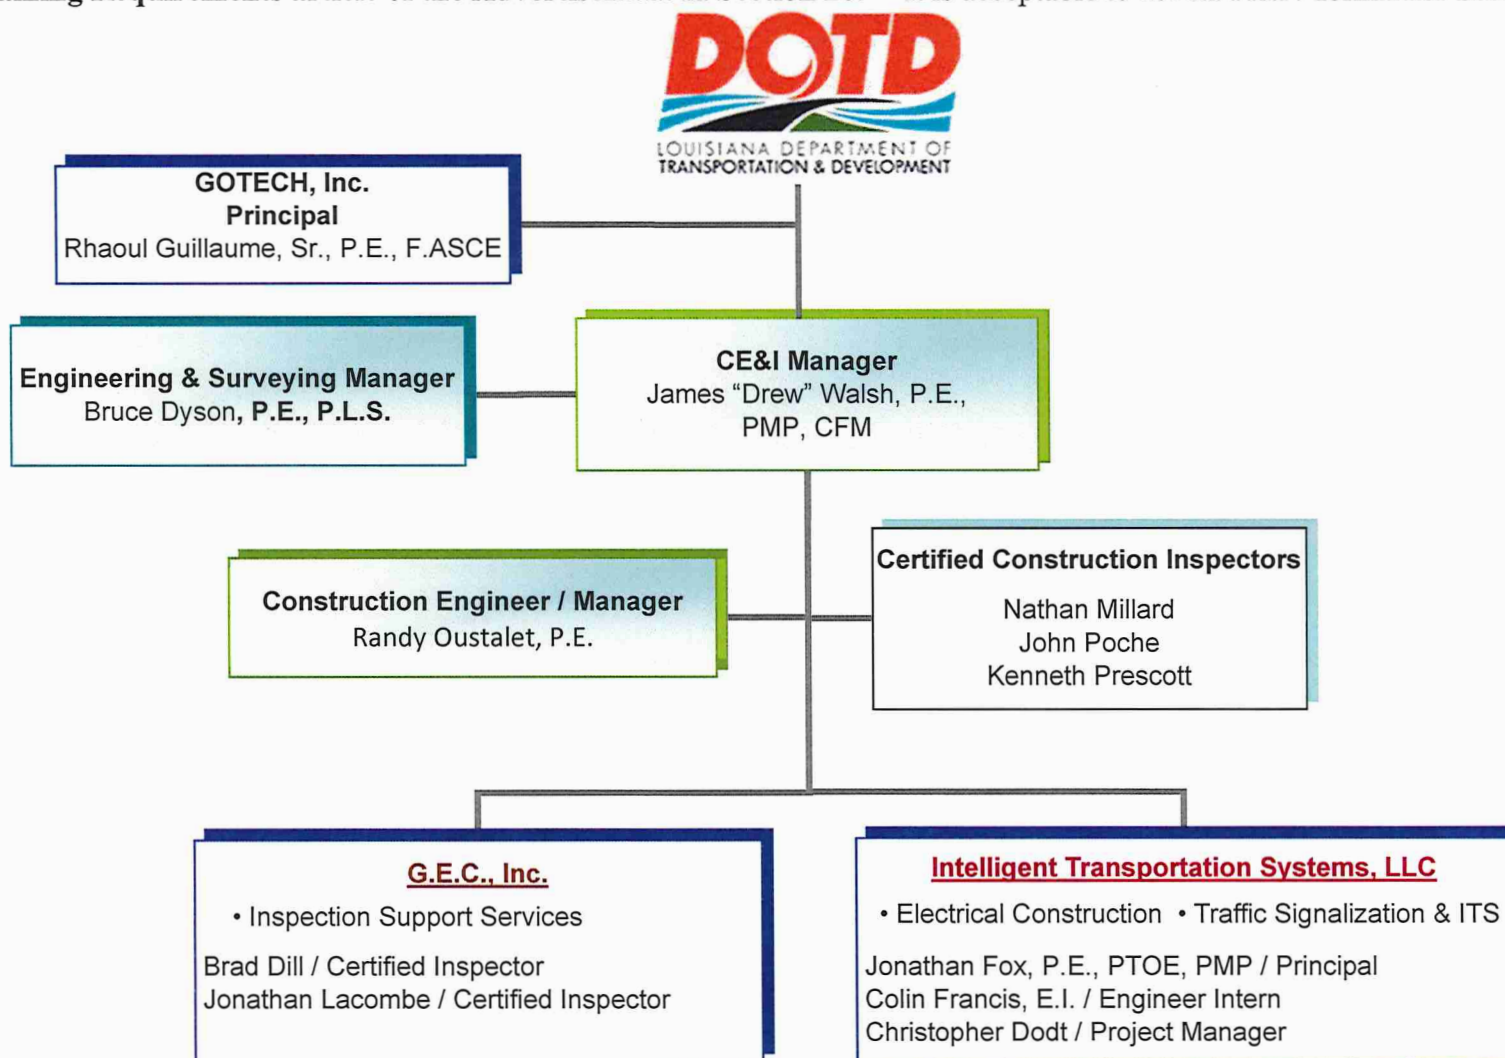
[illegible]

DOTD
LOUISIANA DEPARTMENT OF TRANSPORTATION & DEVELOPMENT

GOTECH, Inc.
Principal
Rhaoul Guillaume, Sr., P.E., F.ASCE

Engineering & Surveying Manager
Bruce Dyson, P.E., P.L.S.

CE&I Manager
James "Drew" Walsh, P.E., PMP, CFM

Construction Engineer / Manager
Randy Oustalet, P.E.

Certified Construction Inspectors
Nathan Millard
John Poche
Kenneth Prescott

G.E.C., Inc.
• Inspection Support Services
Brad Dill / Certified Inspector
Jonathan Lacombe / Certified Inspector

Intelligent Transportation Systems, LLC
• Electrical Construction • Traffic Signalization & ITS
Jonathan Fox, P.E., PTOE, PMP / Principal
Colin Francis, E.I. / Engineer Intern
Christopher Dodt / Project Manager